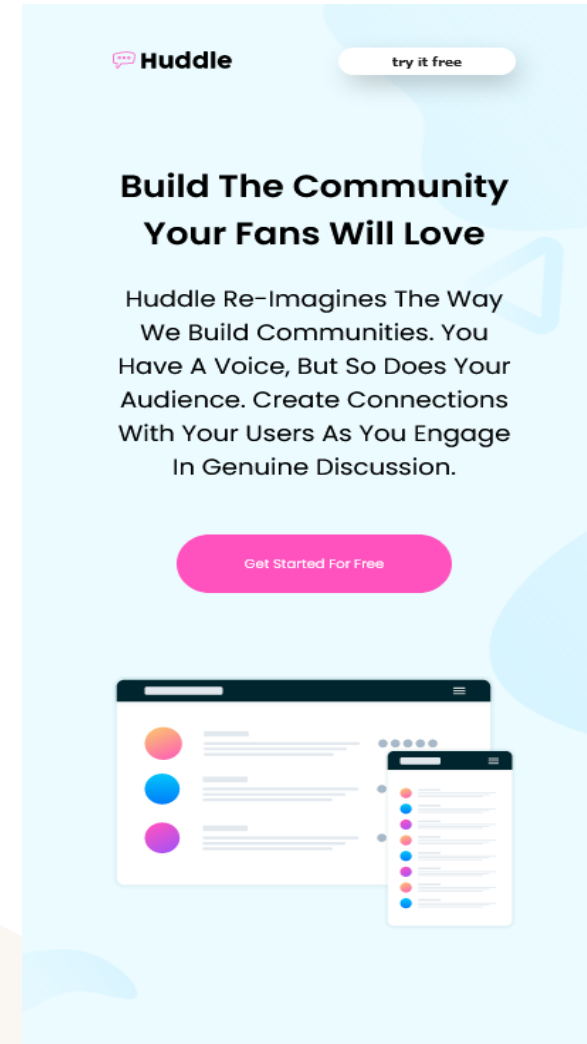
Huddle

try it free

Build The Community Your Fans Will Love

Huddle Re-Imagines The Way We Build Communities. You Have A Voice, But So Does Your Audience. Create Connections With Your Users As You Engage In Genuine Discussion.

Get Started For Free